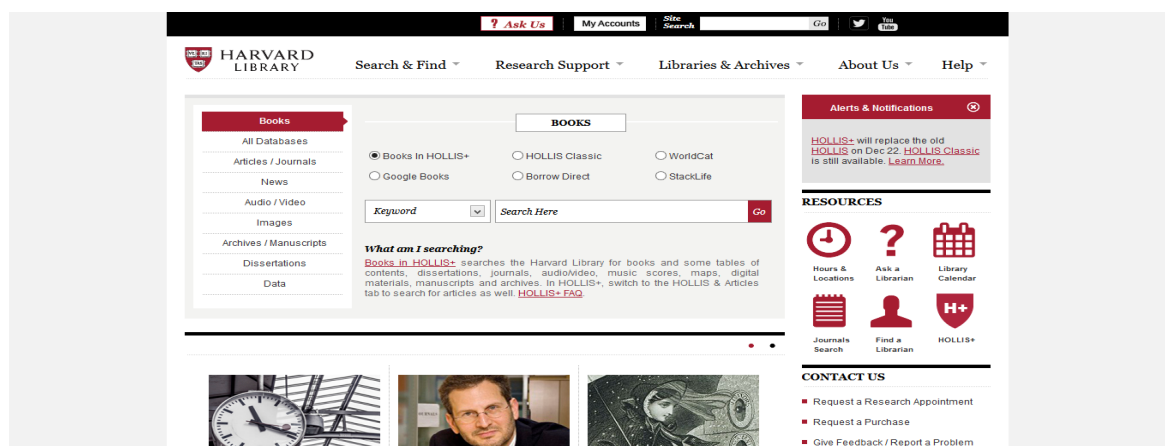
? Ask Us | My Accounts | Site Search | Go

VE RI TAS

HARVARD LIBRARY

Search & Find | Research Support | Libraries & Archives | About Us | Help

Books
All Databases
Articles / Journals
News
Audio / Video
Images
Archives / Manuscripts
Dissertations
Data

BOOKS

Books In HOLLIS+
HOLLIS Classic
WorldCat
Google Books
Borrow Direct
StackLife

Keyword
Search Here
Go

What am I searching?

Books in HOLLIS+ searches the Harvard Library for books and some tables of contents, dissertations, journals, audio/video, music scores, maps, digital materials, manuscripts and archives. In HOLLIS+, switch to the HOLLIS & Articles tab to search for articles as well. HOLLIS+ FAQ.

Alerts & Notifications

HOLLIS+ will replace the old HOLLIS on Dec 22. HOLLIS Classic is still available. Learn More.

RESOURCES

Hours & Locations
Ask a Librarian
Library Calendar
Journals Search
Find a Librarian
H+
HOLLIS+

CONTACT US

Request a Research Appointment
Request a Purchase
Give Feedback / Report a Problem